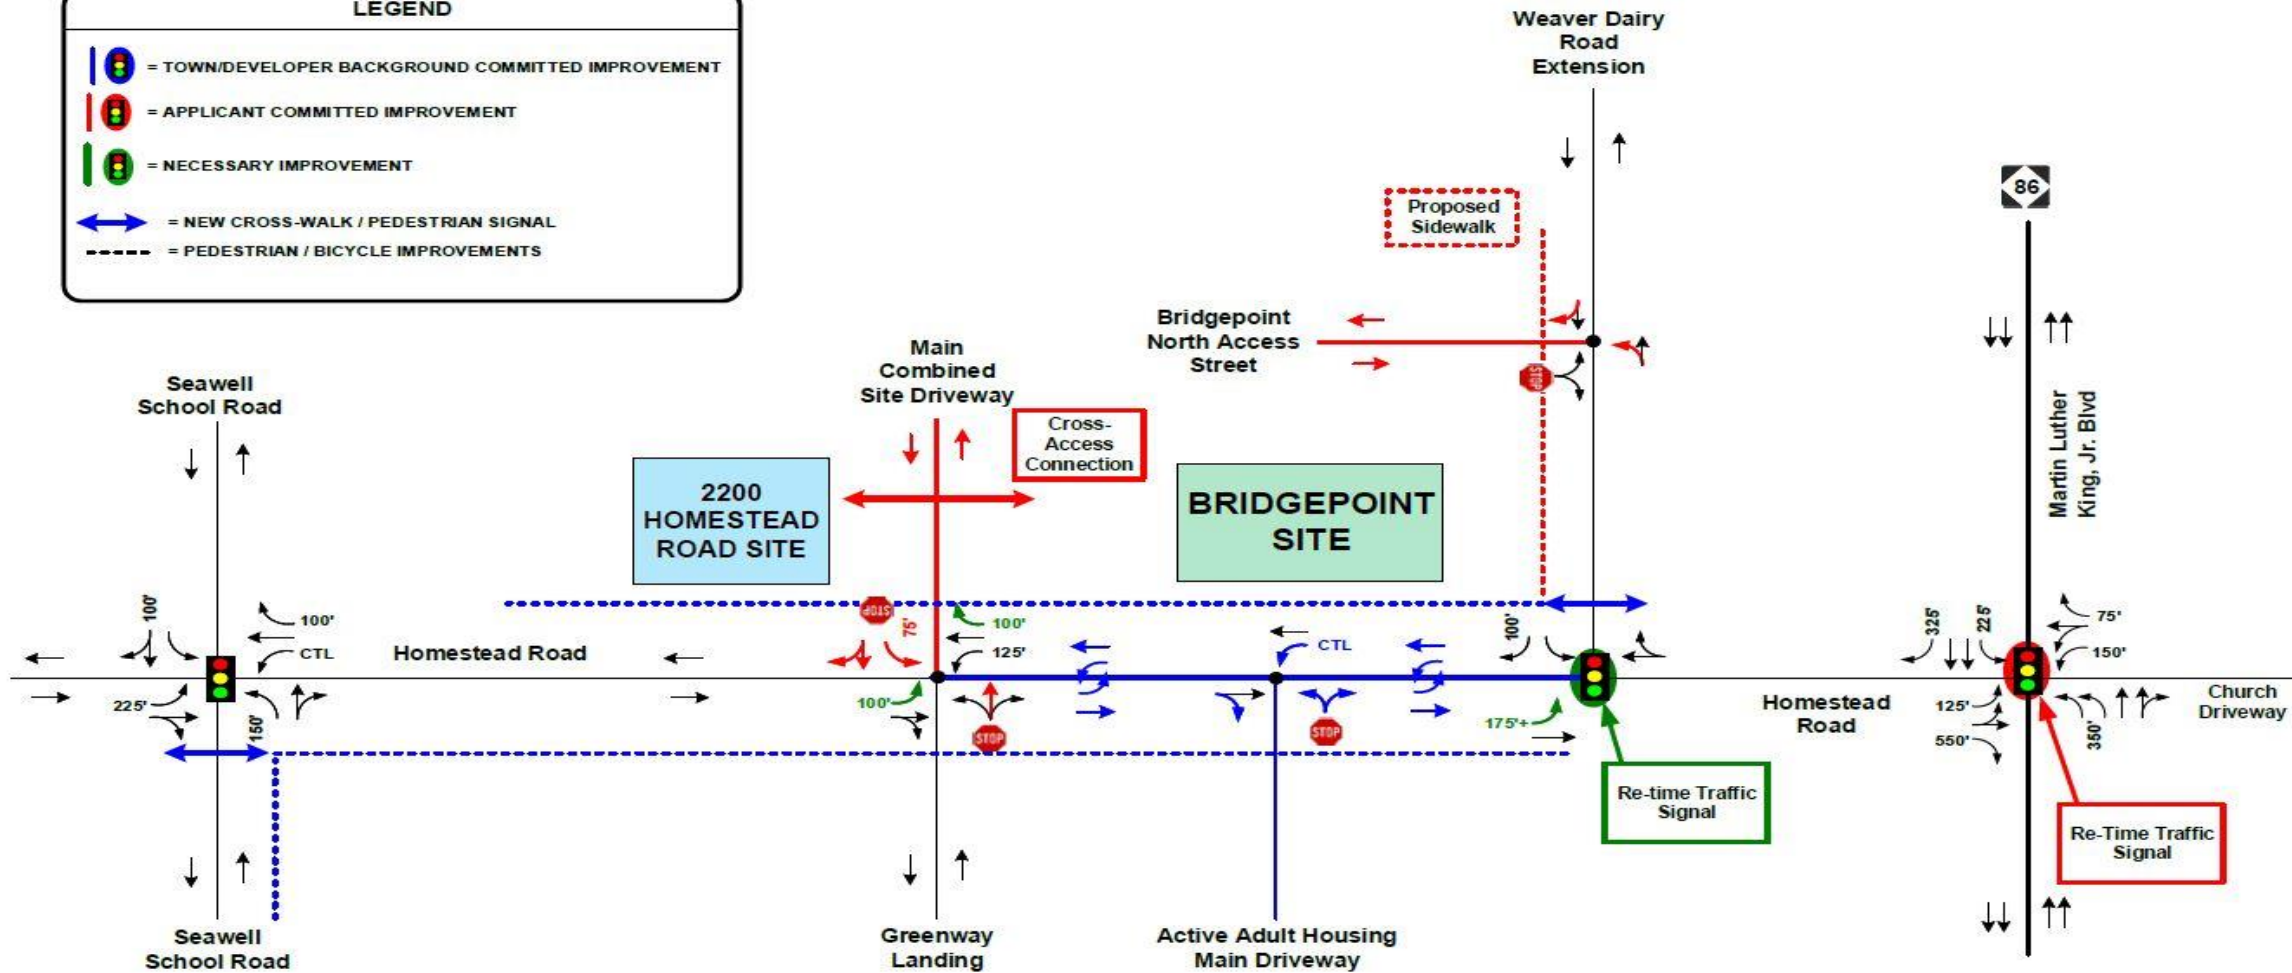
LEGEND

= TOWN/DEVELOPER BACKGROUND COMMITTED IMPROVEMENT
= APPLICANT COMMITTED IMPROVEMENT
= NECESSARY IMPROVEMENT
= NEW CROSS-WALK / PEDESTRIAN SIGNAL
= PEDESTRIAN / BICYCLE IMPROVEMENTS

Weaver Dairy Road Extension

86

Proposed Sidewalk

Bridgepoint North Access Street

Main Combined Site Driveway

Cross-Access Connection

Seawell School Road

2200 HOMESTEAD ROAD SITE

BRIDGEPOINT SITE

Martin Luther King, Jr. Blvd

100'
100'
CTL
225'
150'
Homestead Road
STOP
75'
100'
125'
100'
STOP
CTL
STOP
100'
175'+
Homestead Road
325'
225'
75'
150'
125'
550'
350'
Church Driveway

Re-time Traffic Signal

Re-Time Traffic Signal

Seawell School Road

Greenway Landing

Active Adult Housing Main Driveway